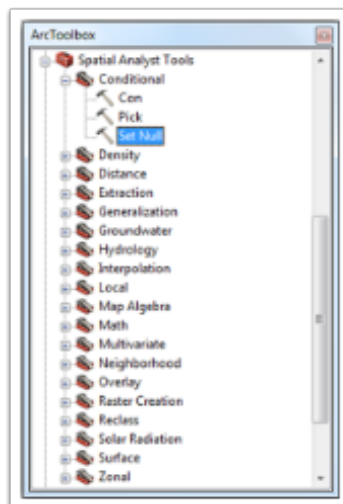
ArcToolbox

Spatial Analyst Tools
Conditional
Con
Pick
Set Null
Density
Distance
Extraction
Generalization
Groundwater
Hydrology
Interpolation
Local
Map Algebra
Math
Multivariate
Neighborhood
Overlay
Raster Creation
Reclass
Solar Radiation
Surface
Zonal